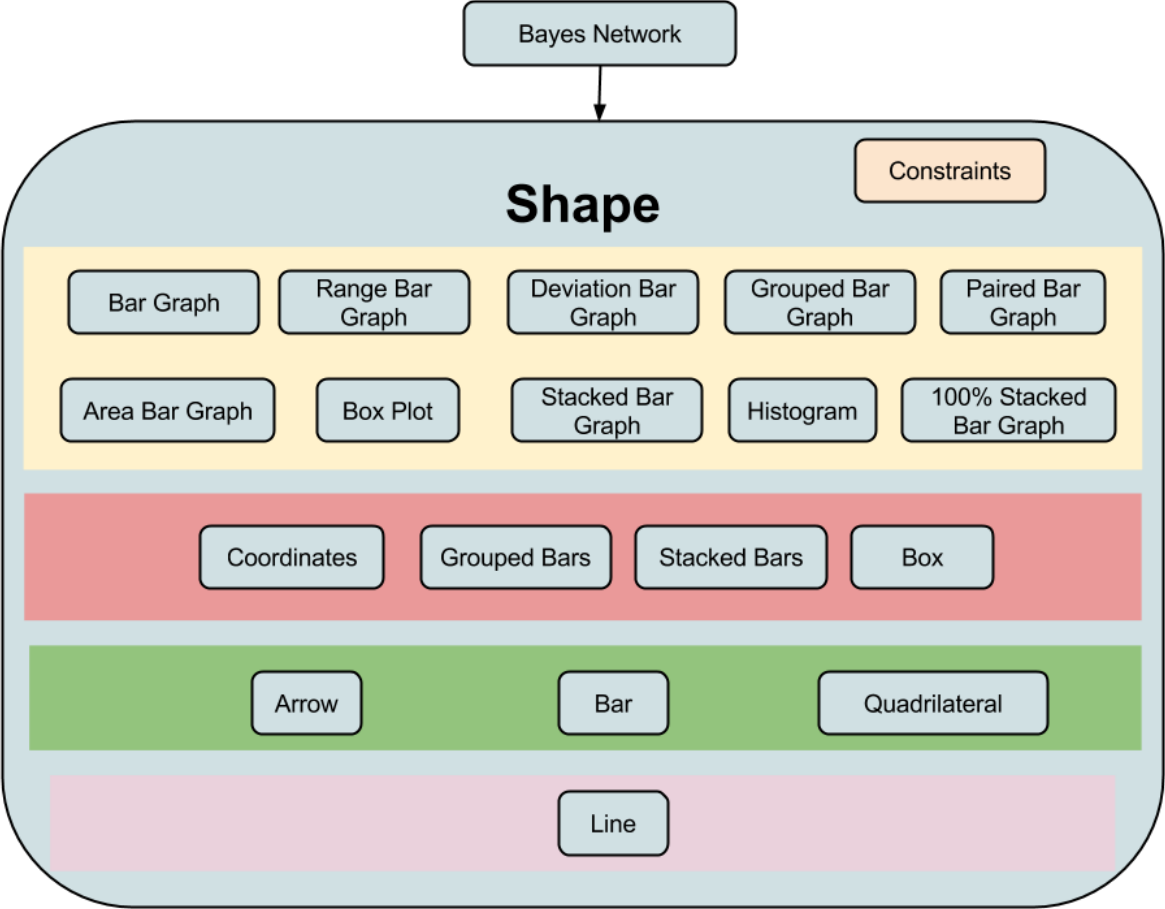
Bayes Network

Constraints

Shape

Bar Graph
Range Bar Graph
Deviation Bar Graph
Grouped Bar Graph
Paired Bar Graph

Area Bar Graph
Box Plot
Stacked Bar Graph
Histogram
100% Stacked Bar Graph

Coordinates
Grouped Bars
Stacked Bars
Box

Arrow
Bar
Quadrilateral

Line